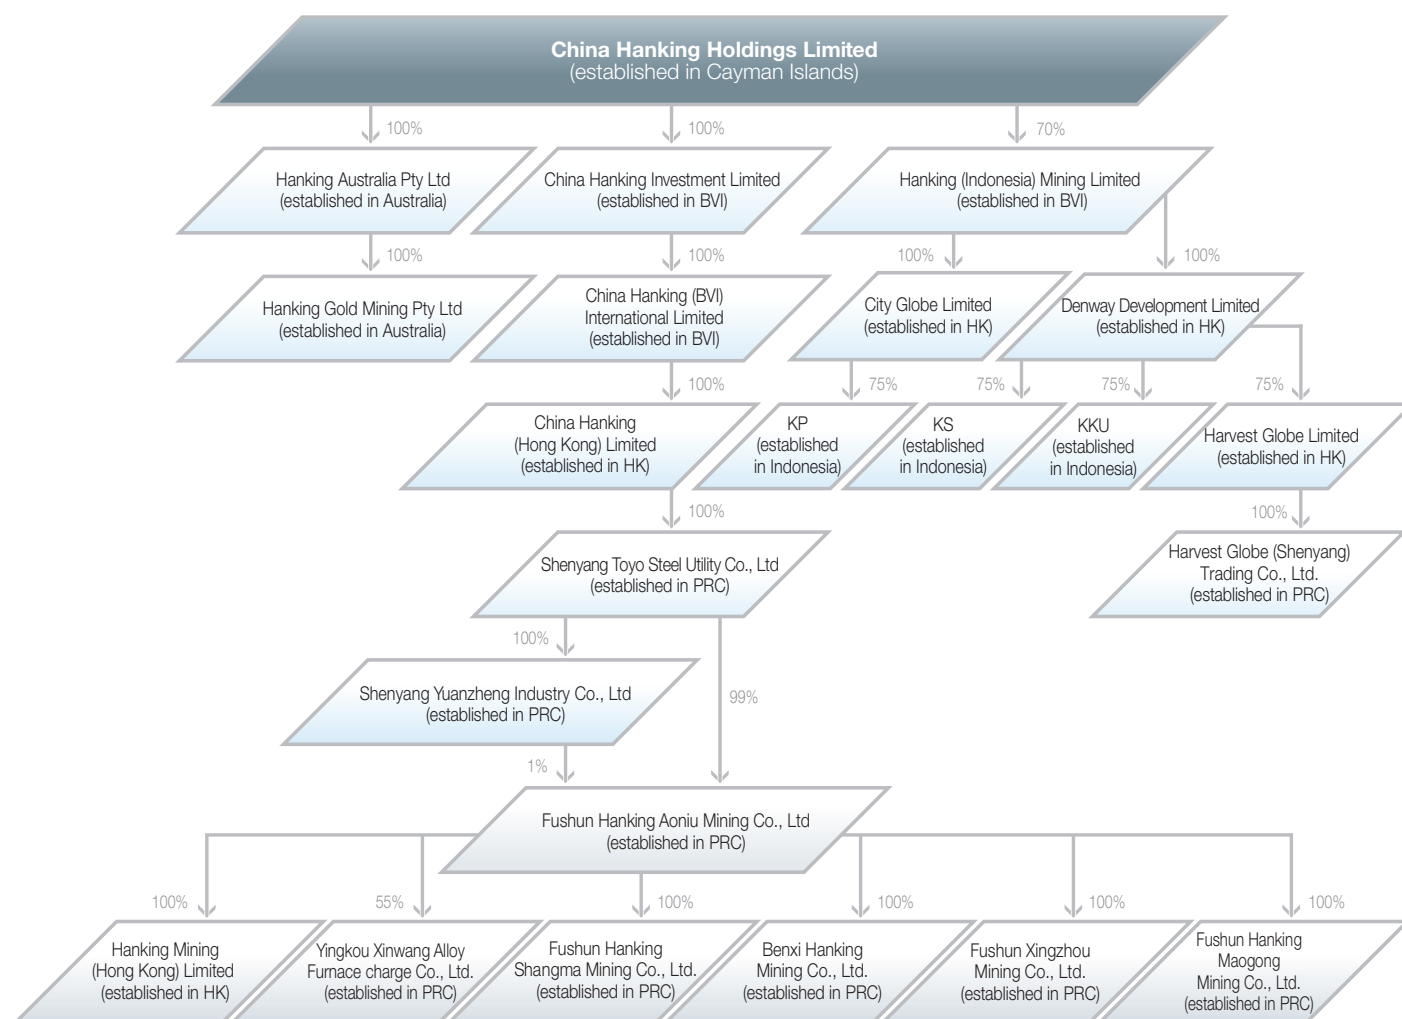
China Hanking Holdings Limited
(established in Cayman Islands)

100%

100%

70%

Hanking Australia Pty Ltd
(established in Australia)

China Hanking Investment Limited
(established in BVI)

Hanking (Indonesia) Mining Limited
(established in BVI)

100%

100%

100%

100%

Hanking Gold Mining Pty Ltd
(established in Australia)

China Hanking (BVI)
International Limited
(established in BVI)

City Globe Limited
(established in HK)

Denway Development Limited
(established in HK)

100%

75%

75%

75%

75%

China Hanking
(Hong Kong) Limited
(established in HK)

KP
(established
in Indonesia)

KS
(established
in Indonesia)

KKU
(established
in Indonesia)

Harvest Globe Limited
(established in HK)

100%

100%

Shenyang Toyo Steel Utility Co., Ltd
(established in PRC)

Harvest Globe (Shenyang)
Trading Co., Ltd.
(established in PRC)

100%

99%

Shenyang Yuanzheng Industry Co., Ltd
(established in PRC)

1%

Fushun Hanking Aoniu Mining Co., Ltd
(established in PRC)

100%

55%

100%

100%

100%

100%

Hanking Mining
(Hong Kong) Limited
(established in HK)

Yingkou Xinwang Alloy
Furnace charge Co., Ltd.
(established in PRC)

Fushun Hanking
Shangma Mining Co., Ltd.
(established in PRC)

Benxi Hanking
Mining Co., Ltd.
(established in PRC)

Fushun Xingzhou
Mining Co., Ltd.
(established in PRC)

Fushun Hanking
Maogong
Mining Co., Ltd.
(established in PRC)